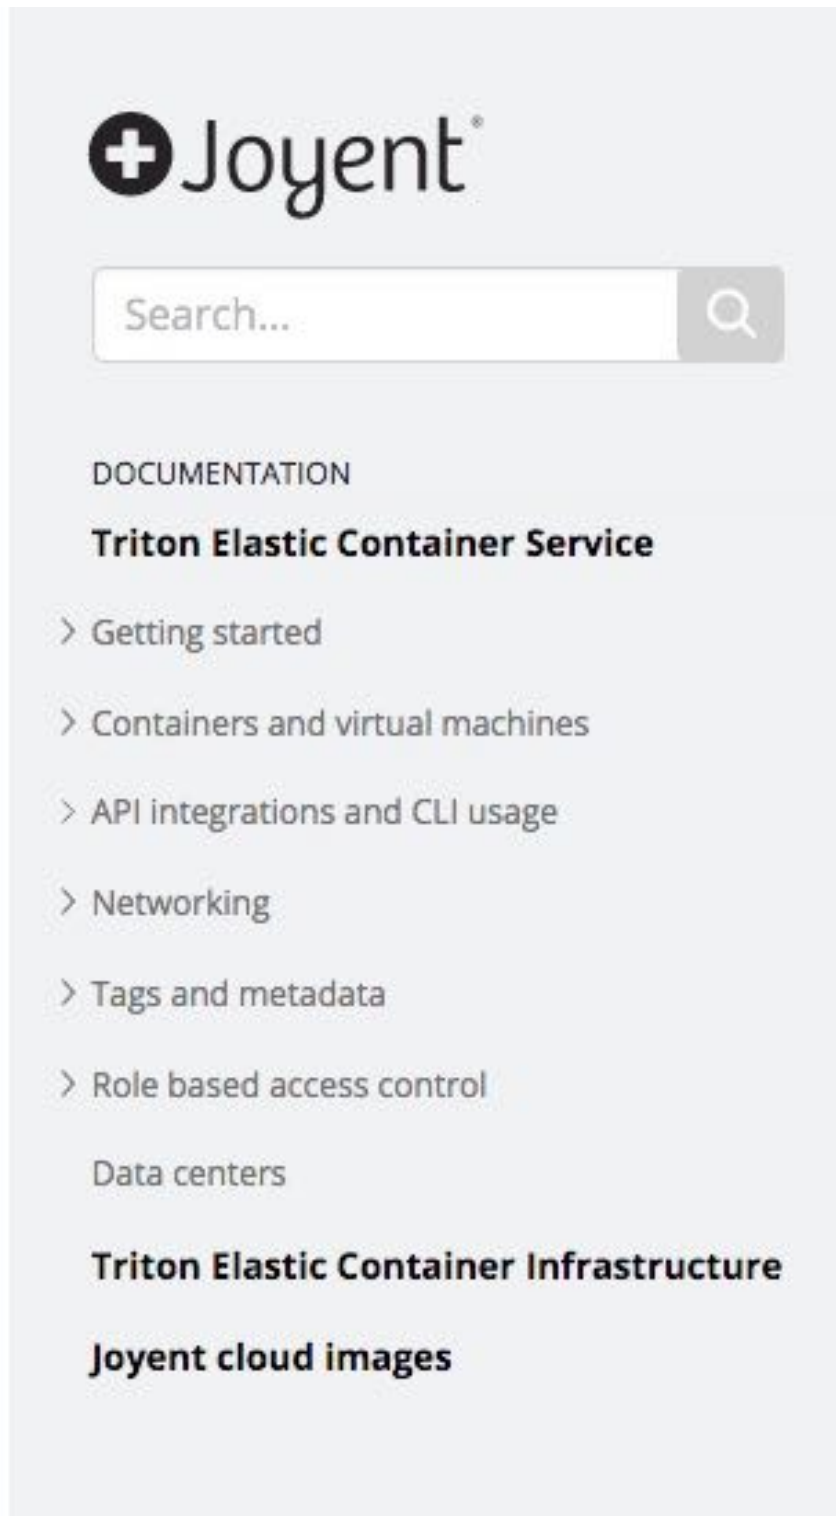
Joyent®

Search...

DOCUMENTATION

Triton Elastic Container Service

> Getting started

> Containers and virtual machines

> API integrations and CLI usage

> Networking

> Tags and metadata

> Role based access control

Data centers

Triton Elastic Container Infrastructure

Joyent cloud images